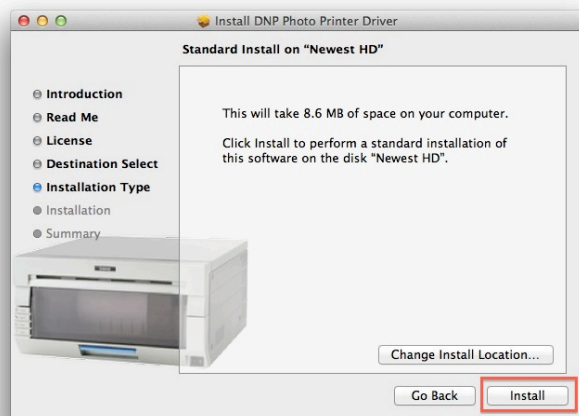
Install DNP Photo Printer Driver

Standard Install on "Newest HD"

Introduction
Read Me
License
Destination Select
Installation Type
Installation
Summary

This will take 8.6 MB of space on your computer.

Click Install to perform a standard installation of this software on the disk "Newest HD".

Change Install Location...

Go Back

Install